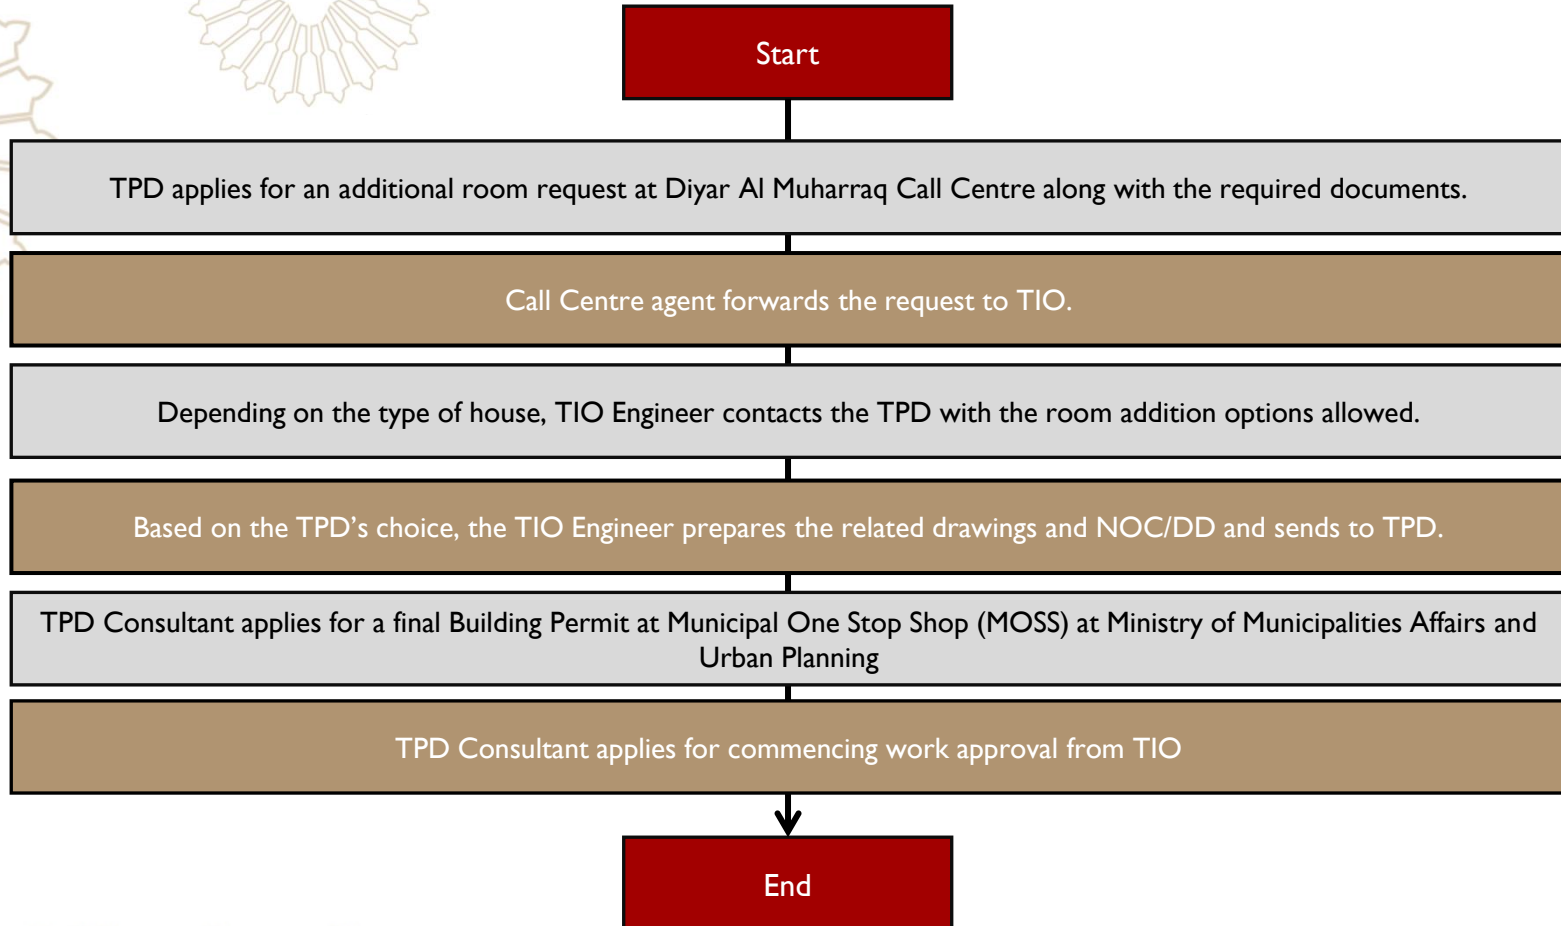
Start

TPD applies for an additional room request at Diyar Al Muharraq Call Centre along with the required documents.

Call Centre agent forwards the request to TIO.

Depending on the type of house, TIO Engineer contacts the TPD with the room addition options allowed.

Based on the TPD’s choice, the TIO Engineer prepares the related drawings and NOC/DD and sends to TPD.

TPD Consultant applies for a final Building Permit at Municipal One Stop Shop (MOSS) at Ministry of Municipalities Affairs and Urban Planning

TPD Consultant applies for commencing work approval from TIO

End